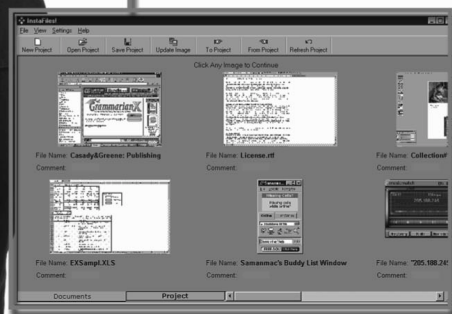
InstaFiles!

File View Settings Help

New Project Open Project Save Project Update Image To Project From Project Refresh Project

Click Any Image to Continue

Grammarian

File Name: Casady&Greene: Publishing
Comment:

File Name: License.rtf
Comment:

File Name: Collection
Comment:

File Name: EXSampl.XLS
Comment:

File Name: Samanmac's Buddy List Window
Comment:

File Name: "205.188.24
Comment:

Documents Project